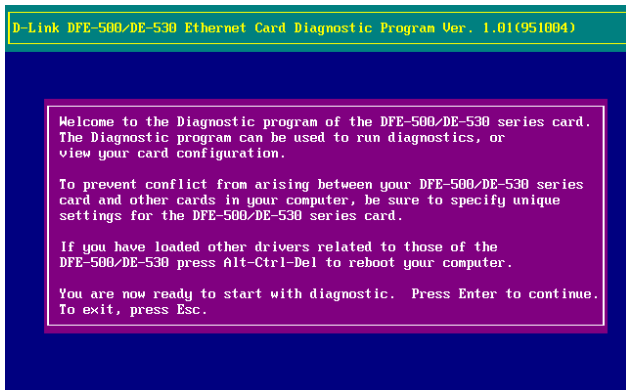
D-Link DFE-500/DE-530 Ethernet Card Diagnostic Program Ver. 1.01(951004)

Welcome to the Diagnostic program of the DFE-500/DE-530 series card. The Diagnostic program can be used to run diagnostics, or view your card configuration.

To prevent conflict from arising between your DFE-500/DE-530 series card and other cards in your computer, be sure to specify unique settings for the DFE-500/DE-530 series card.

If you have loaded other drivers related to those of the DFE-500/DE-530 press Alt-Ctrl-Del to reboot your computer.

You are now ready to start with diagnostic. Press Enter to continue. To exit, press Esc.